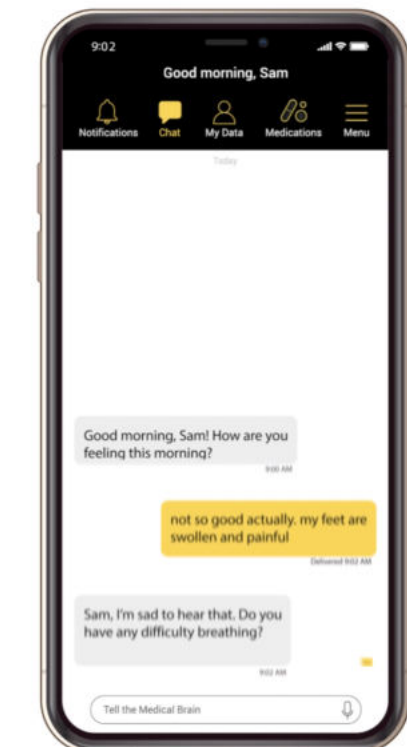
9:02

Good morning, Sam

Notifications
Chat
My Data
Medications
Menu

Today

Good morning, Sam! How are you feeling this morning?

9:00 AM

not so good actually. my feet are swollen and painful

Delivered 9:02 AM

Sam, I'm sad to hear that. Do you have any difficulty breathing?

9:02 AM

Tell the Medical Brain